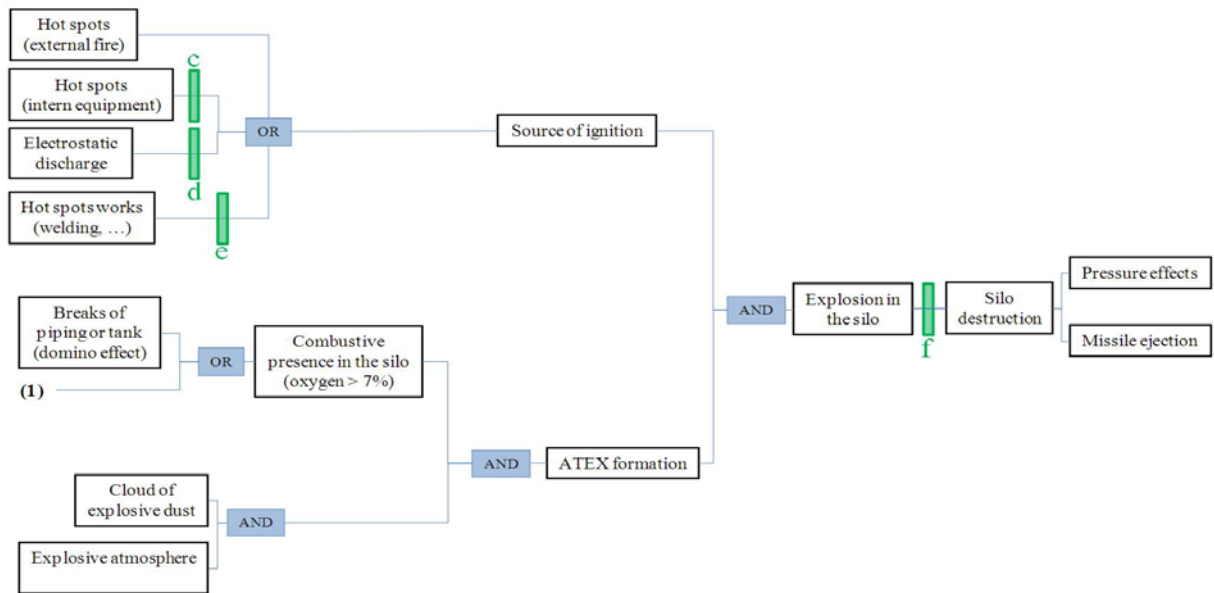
Hot spots (external fire)

c

Hot spots (intern equipment)

Electrostatic discharge

d

OR

Source of ignition

Hot spots works (welding, …)

e

Breaks of piping or tank (domino effect)

(1)

OR

Combustive presence in the silo (oxygen > 7%)

AND

Explosion in the silo

f

Silo destruction

Pressure effects

Missile ejection

AND

ATEX formation

Cloud of explosive dust

AND

Explosive atmosphere